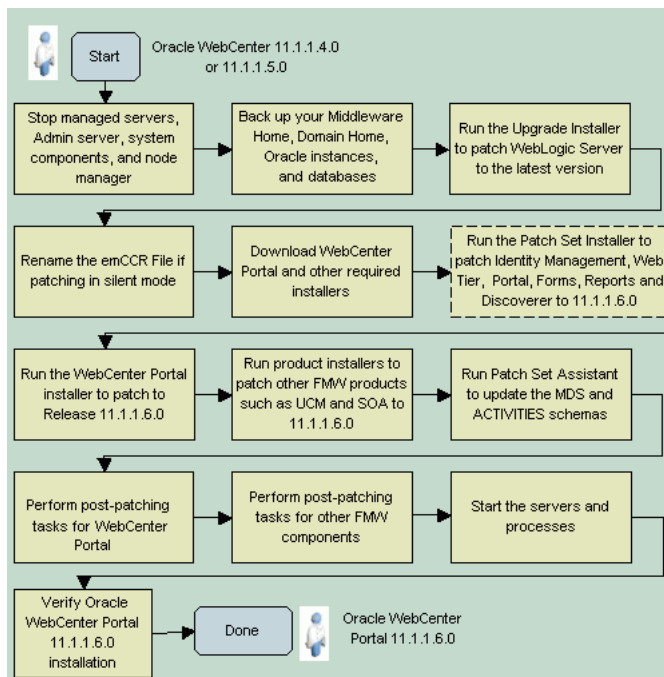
Start

Oracle WebCenter 11.1.1.4.0 or 11.1.1.5.0

Stop managed servers, Admin server, system components, and node manager

Back up your Middleware Home, Domain Home, Oracle instances, and databases

Run the Upgrade Installer to patch WebLogic Server to the latest version

Rename the emCCR File if patching in silent mode

Download WebCenter Portal and other required installers

Run the Patch Set Installer to patch Identity Management, Web Tier, Portal, Forms, Reports and Discoverer to 11.1.1.6.0

Run the WebCenter Portal installer to patch to Release 11.1.1.6.0

Run product installers to patch other FMW products such as UCM and SOA to 11.1.1.6.0

Run Patch Set Assistant to update the MDS and ACTIVITIES schemas

Perform post-patching tasks for WebCenter Portal

Perform post-patching tasks for other FMW components

Start the servers and processes

Verify Oracle WebCenter Portal 11.1.1.6.0 installation

Done

Oracle WebCenter Portal 11.1.1.6.0